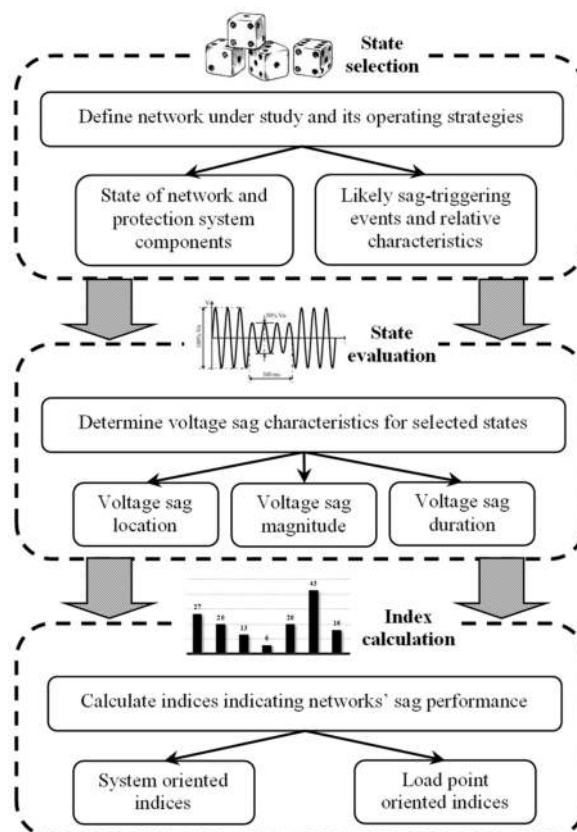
State selection

Define network under study and its operating strategies

State of network and protection system components

Likely sag-triggering events and relative characteristics

$V_n$

100% $V_n$

50% $V_n$

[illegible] ms

State evaluation

Determine voltage sag characteristics for selected states

Voltage sag location

Voltage sag magnitude

Voltage sag duration

27

21

13

6

20

43

16

Index calculation

Calculate indices indicating networks' sag performance

System oriented indices

Load point oriented indices